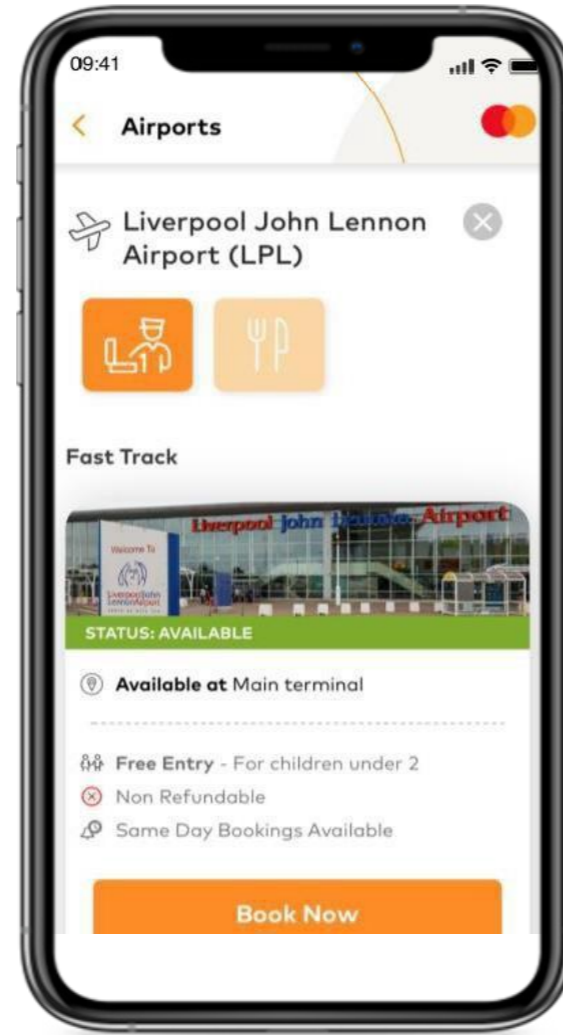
09:41

Airports

Liverpool John Lennon Airport (LPL)

Fast Track

Liverpool john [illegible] Airport

Welcome To Liverpool John Lennon Airport

STATUS: AVAILABLE

Available at Main terminal

Free Entry - For children under 2

Non Refundable

Same Day Bookings Available

Book Now